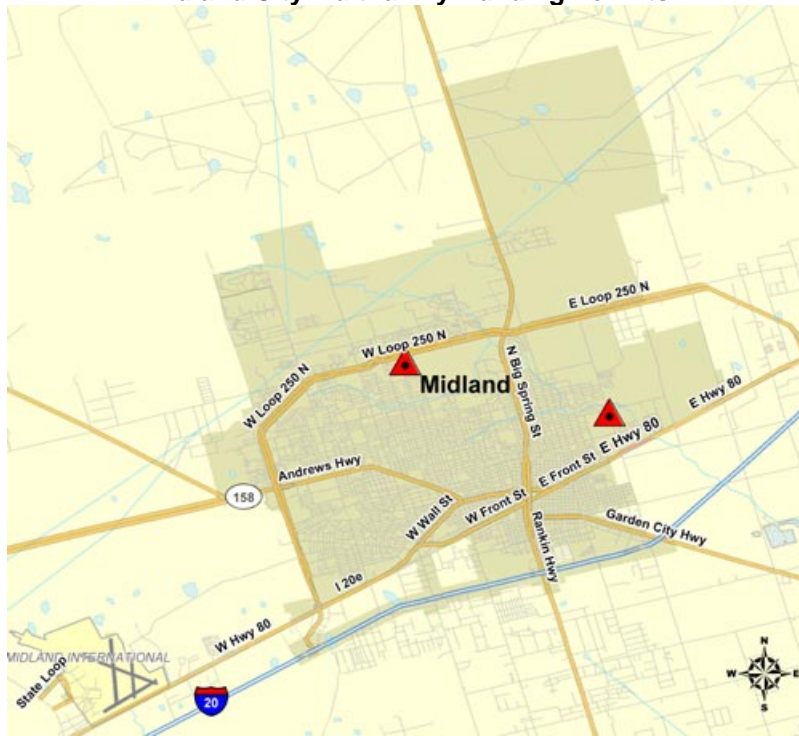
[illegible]

E Loop 250 N
W Loop 250 N
Midland
W Loop 250 N
N Big Spring St
E Hwy 80
E Hwy 80
E Front St
Andrews Hwy
158
W Front St
W Wall St
Rankin Hwy
Garden City Hwy
I 20e
MIDLAND INTERNATIONAL
W Hwy 80
State Loop
20
N
W
E
S